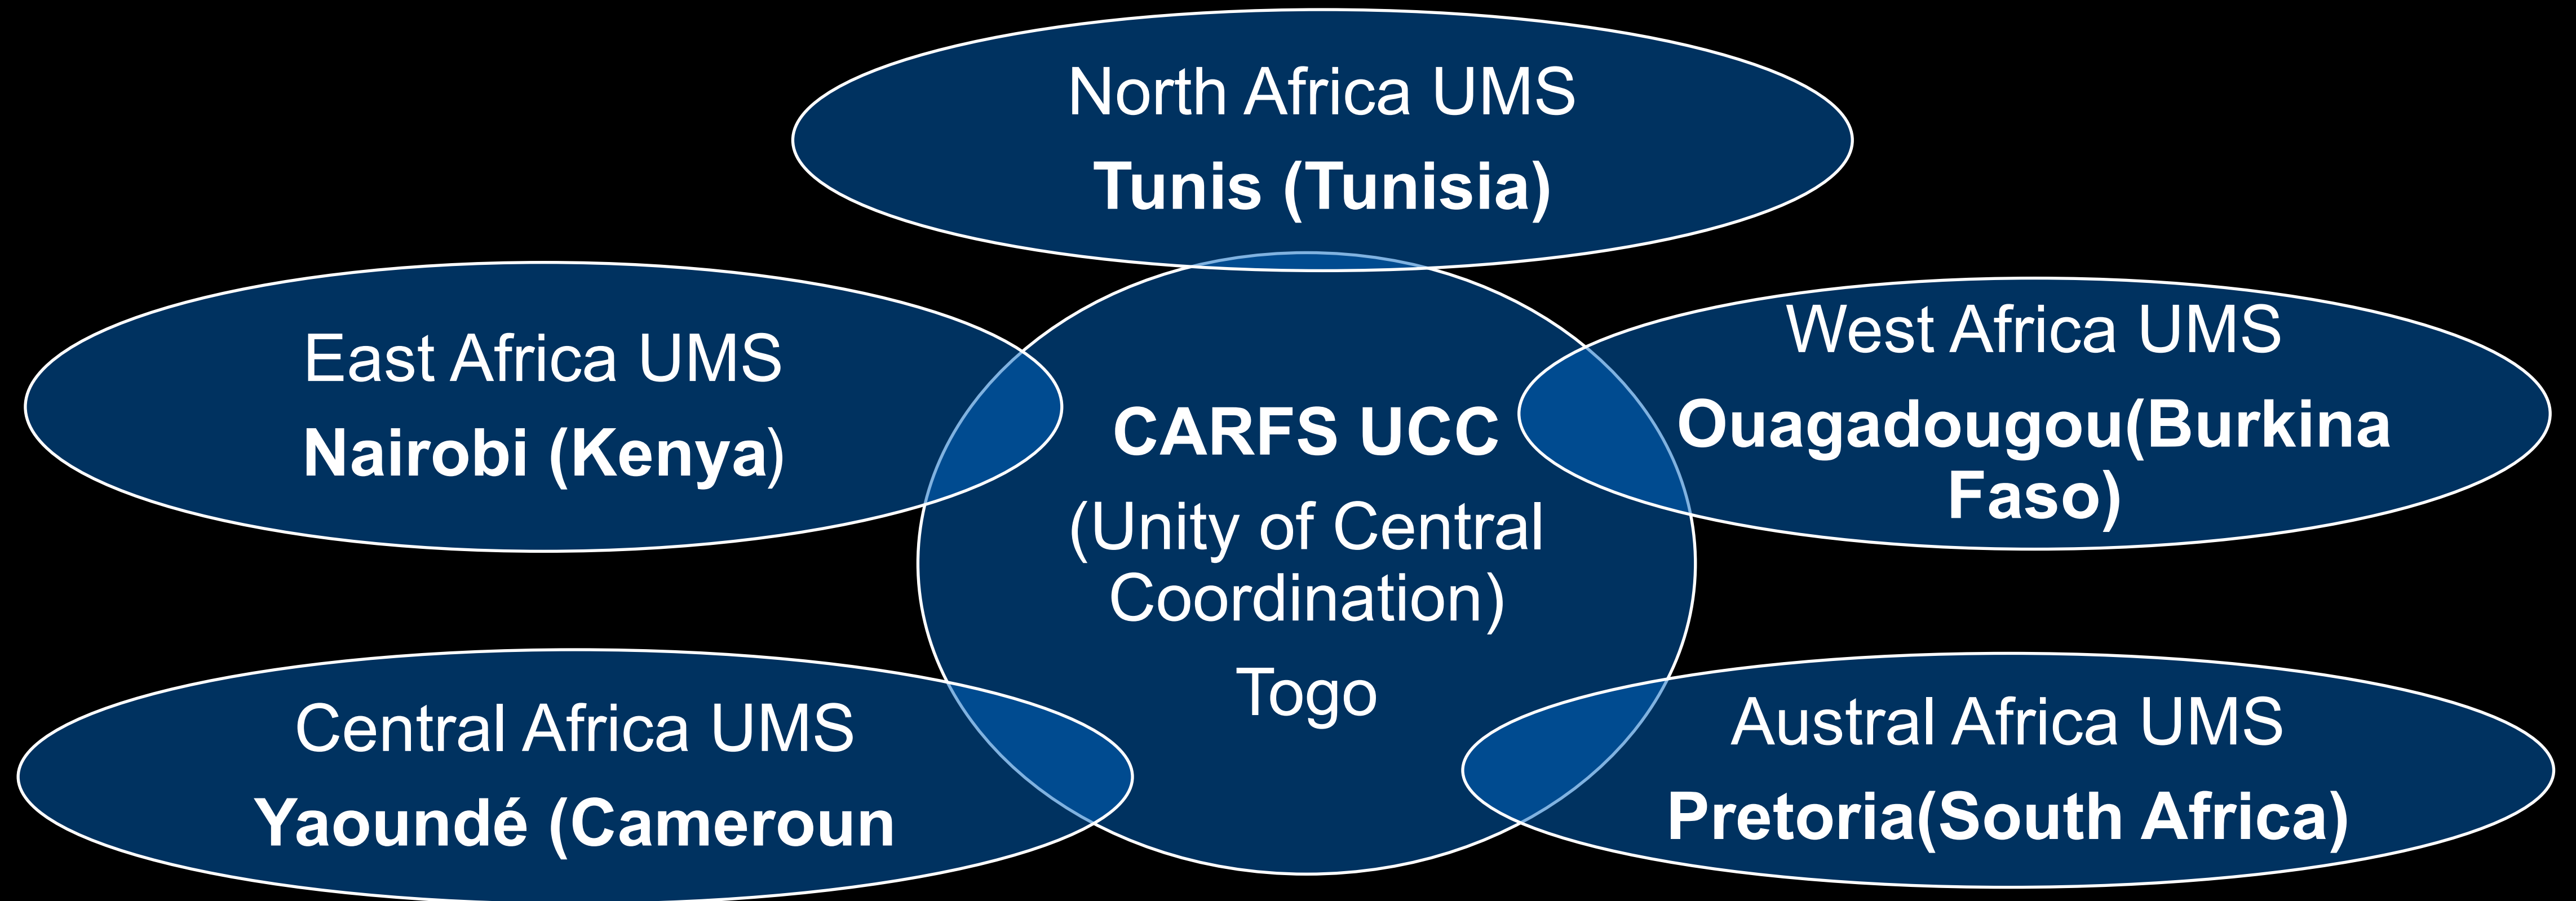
North Africa UMS
Tunis (Tunisia)

East Africa UMS
Nairobi (Kenya)

CARFS UCC
(Unity of Central Coordination)
Togo

West Africa UMS
Ouagadougou(Burkina Faso)

Central Africa UMS
Yaoundé (Cameroun

Austral Africa UMS
Pretoria(South Africa)